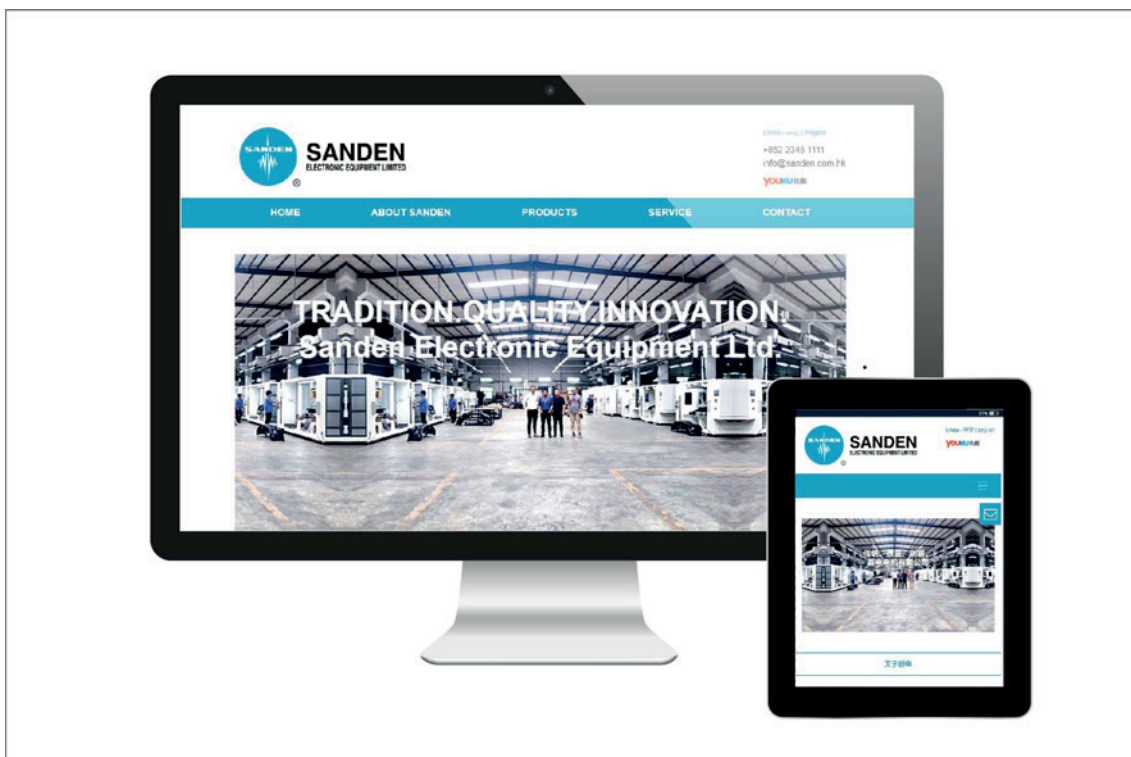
SANDEN
SANDEN
ELECTRONIC EQUIPMENT LIMITED
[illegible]
+852 2345 1111
info@sanden.com.hk
YOUKU优酷

HOME
ABOUT SANDEN
PRODUCTS
SERVICE
CONTACT

TRADITION.QUALITY.INNOVATION.
Sanden Electronic Equipment Ltd.

SANDEN
SANDEN
ELECTRONIC EQUIPMENT LIMITED
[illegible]
YOUKU优酷
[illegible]
关于创新